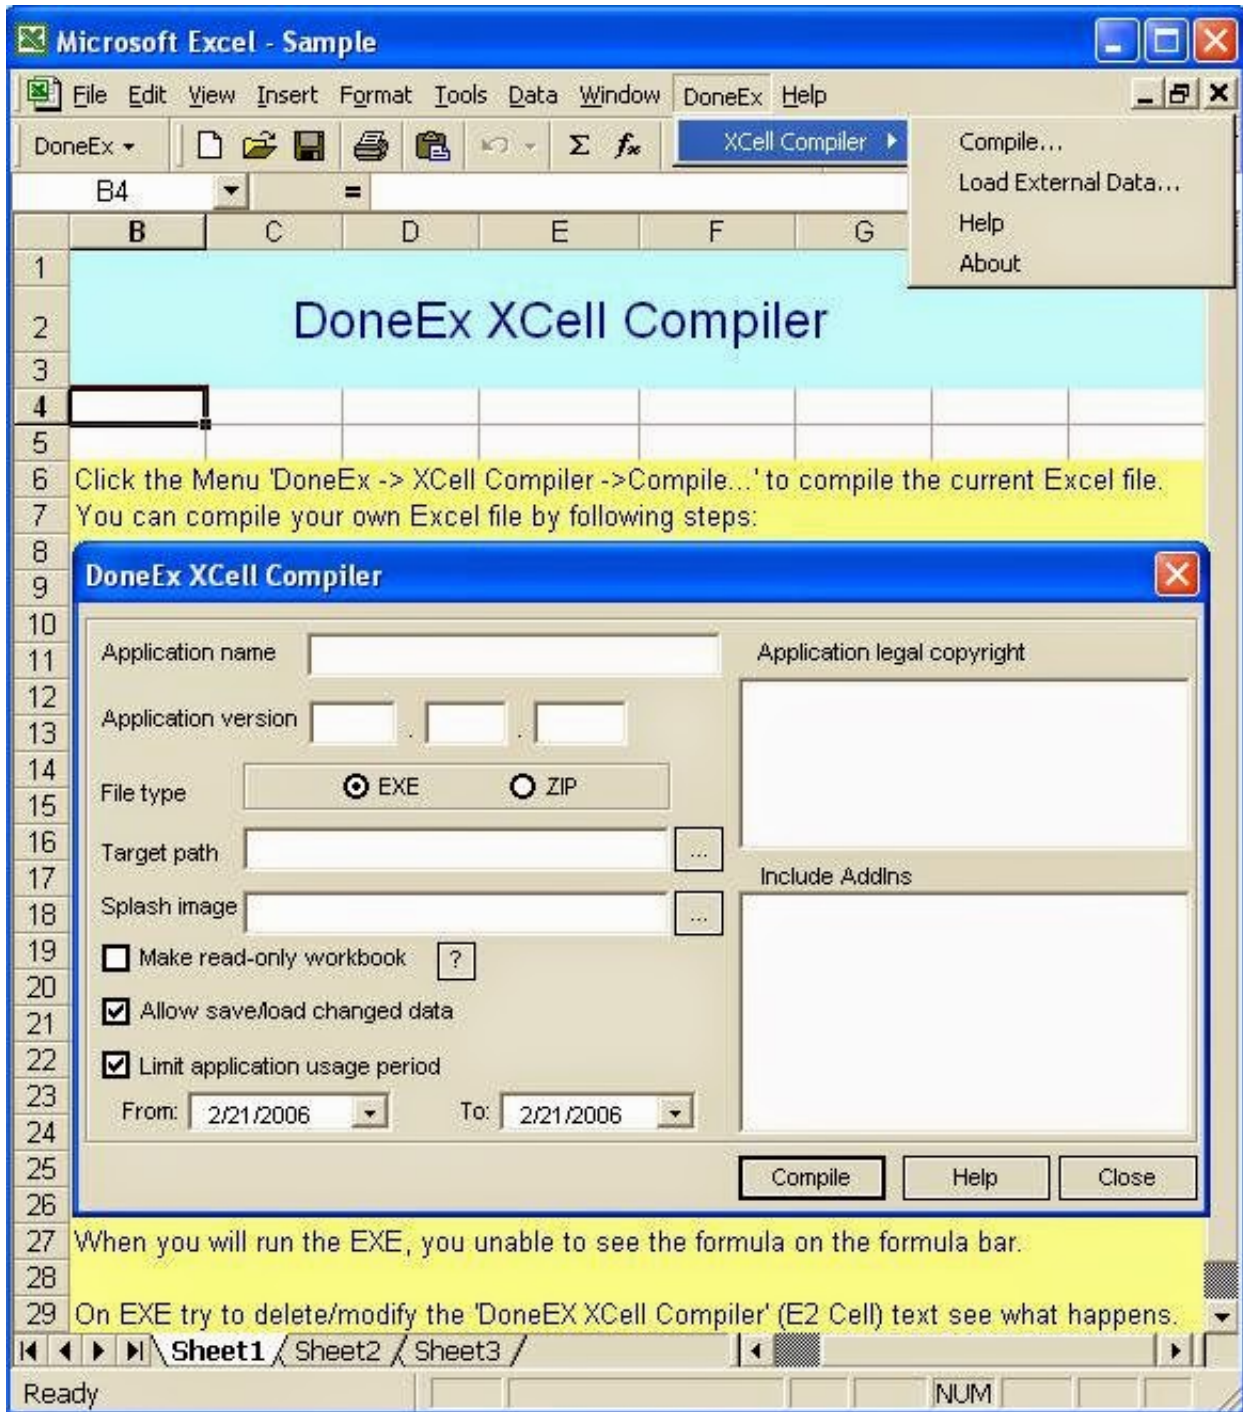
Microsoft Excel - Sample

File Edit View Insert Format Tools Data Window DoneEx Help

DoneEx

XCell Compiler

Compile...
Load External Data...
Help
About

B4 =

B C D E F G

1
2 DoneEx XCell Compiler
3
4
5
6 Click the Menu 'DoneEx -> XCell Compiler ->Compile...' to compile the current Excel file.
7 You can compile your own Excel file by following steps:
8
9

DoneEx XCell Compiler

Application name

Application version . .

File type EXE ZIP

Target path ...

Splash image ...

Make read-only workbook ?

Allow save/load changed data

Limit application usage period

From: 2/21/2006 To: 2/21/2006

Application legal copyright

Include AddIns

Compile Help Close

10
11
12
13
14
15
16
17
18
19
20
21
22
23
24
25
26
27 When you will run the EXE, you unable to see the formula on the formula bar.
28
29 On EXE try to delete/modify the 'DoneEX XCell Compiler' (E2 Cell) text see what happens.

Sheet1 Sheet2 Sheet3

Ready NUM